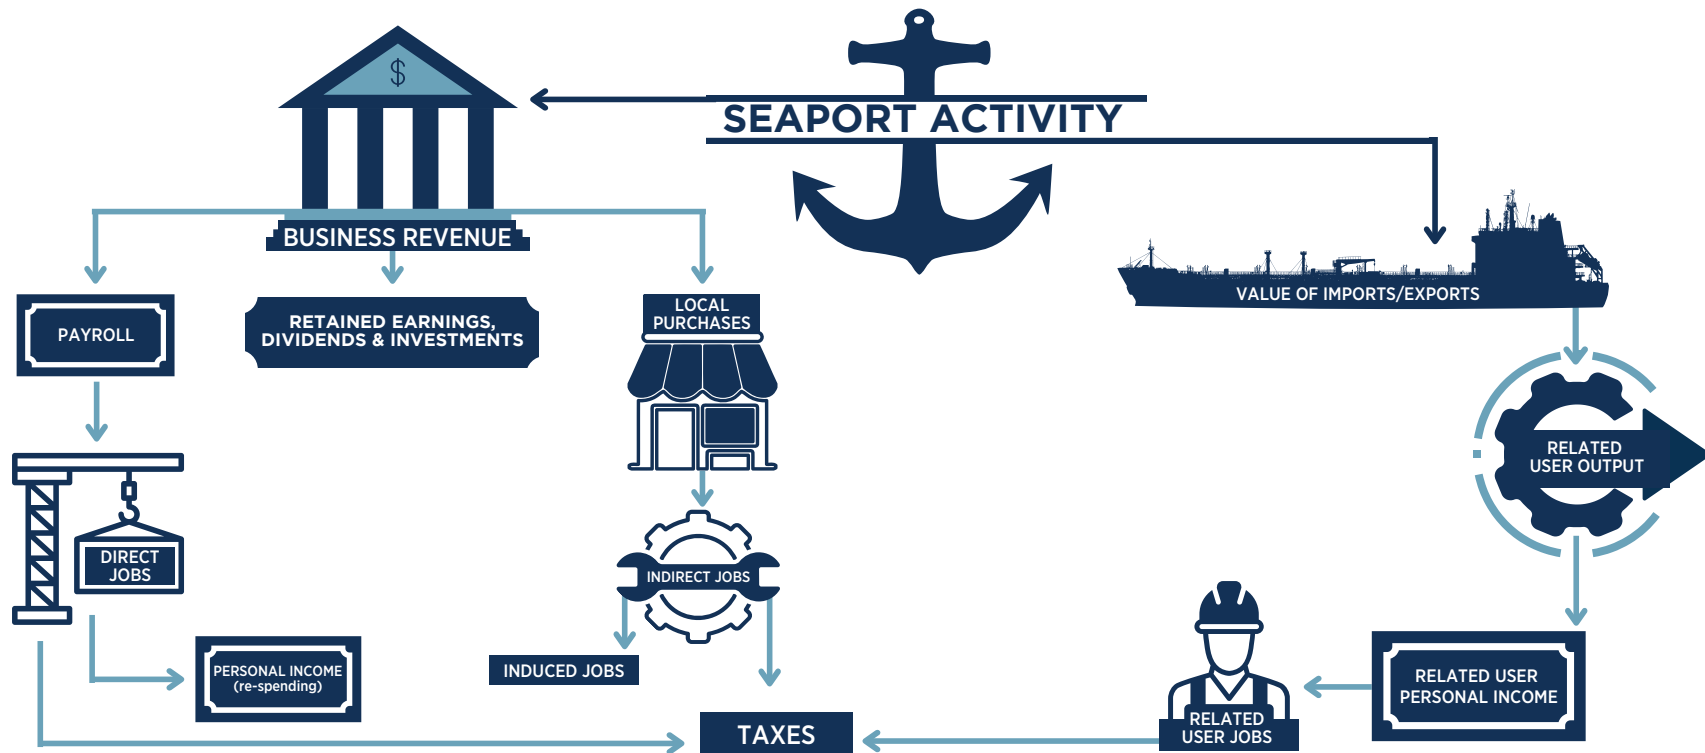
SEAPORT ACTIVITY

$

BUSINESS REVENUE

PAYROLL

RETAINED EARNINGS, DIVIDENDS & INVESTMENTS

LOCAL PURCHASES

VALUE OF IMPORTS/EXPORTS

RELATED USER OUTPUT

DIRECT JOBS

INDIRECT JOBS

PERSONAL INCOME (re-spending)

INDUCED JOBS

TAXES

RELATED USER JOBS

RELATED USER PERSONAL INCOME